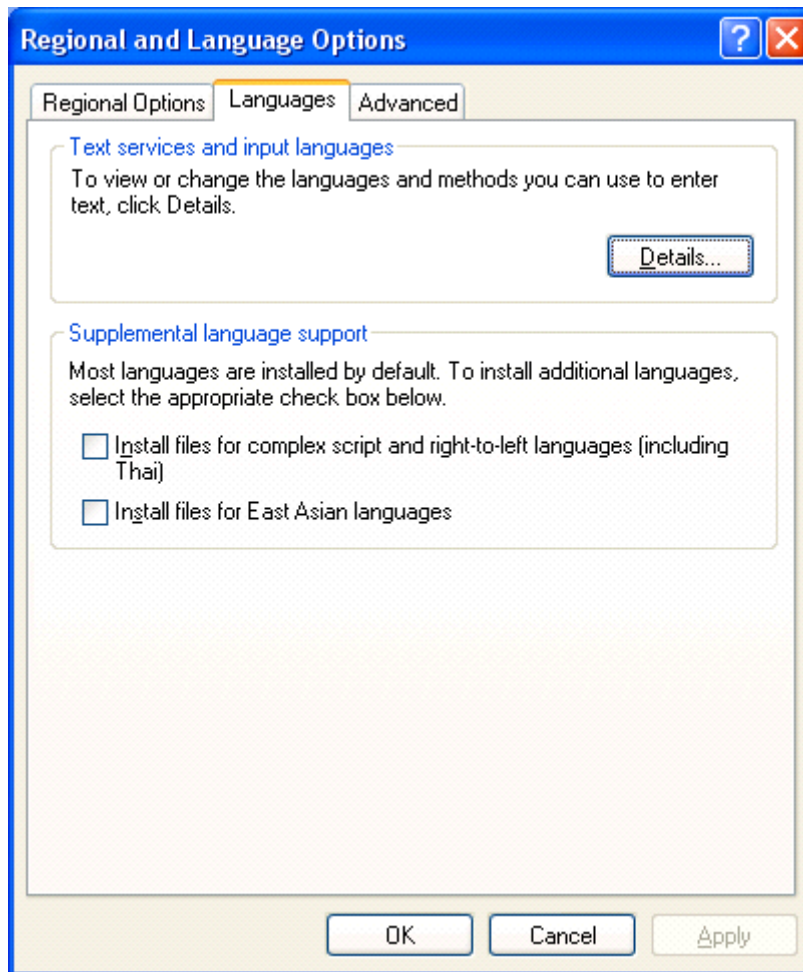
Regional and Language Options

?

Regional Options | Languages | Advanced

Text services and input languages

To view or change the languages and methods you can use to enter text, click Details.

Details...

Supplemental language support

Most languages are installed by default. To install additional languages, select the appropriate check box below.

Install files for complex script and right-to-left languages (including Thai)

Install files for East Asian languages

OK | Cancel | Apply